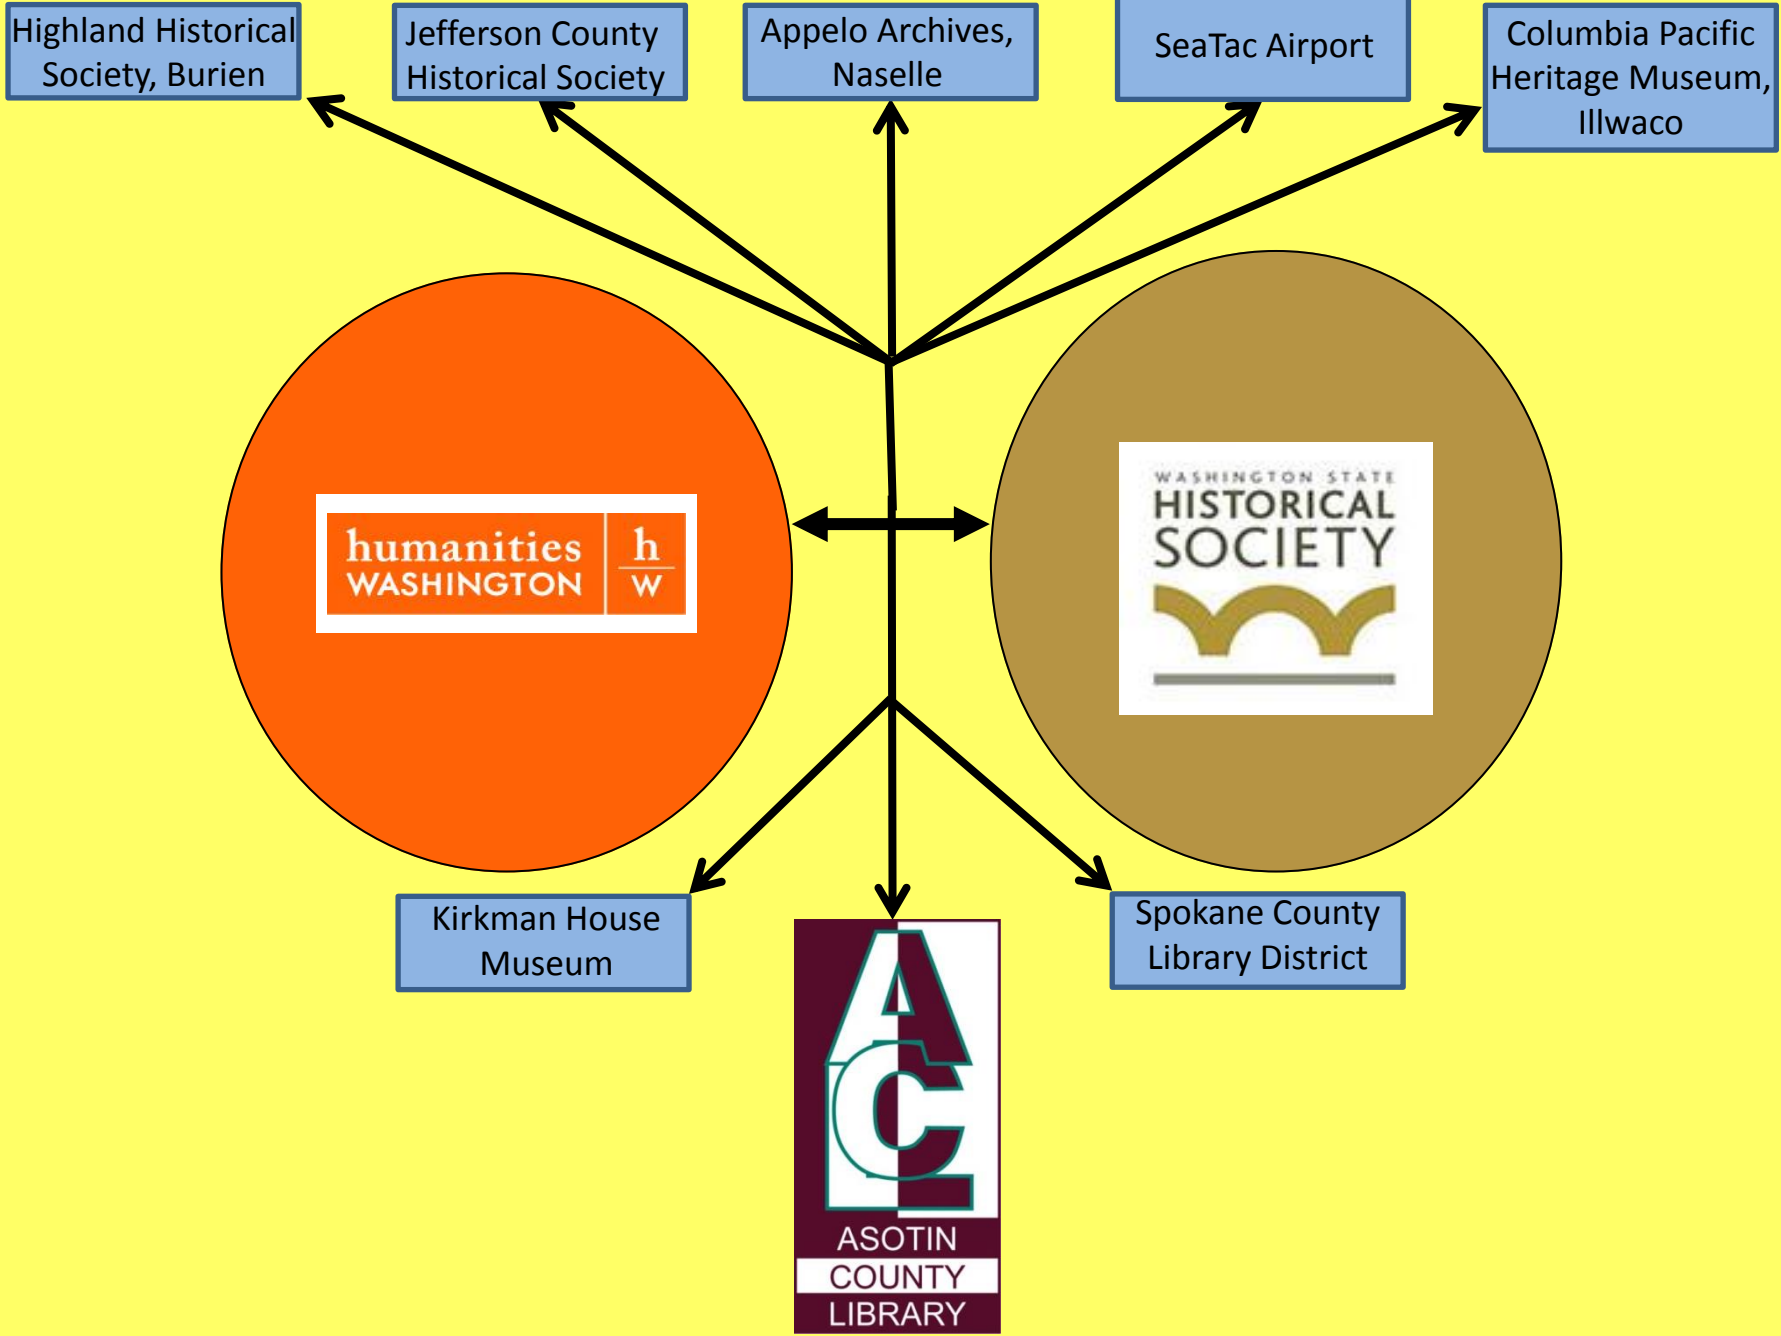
Highland Historical Society, Burien

Jefferson County Historical Society

Appelo Archives, Naselle

SeaTac Airport

Columbia Pacific Heritage Museum, Illwaco

humanities WASHINGTON h w

WASHINGTON STATE HISTORICAL SOCIETY

Kirkman House Museum

AC ASOTIN COUNTY LIBRARY

Spokane County Library District